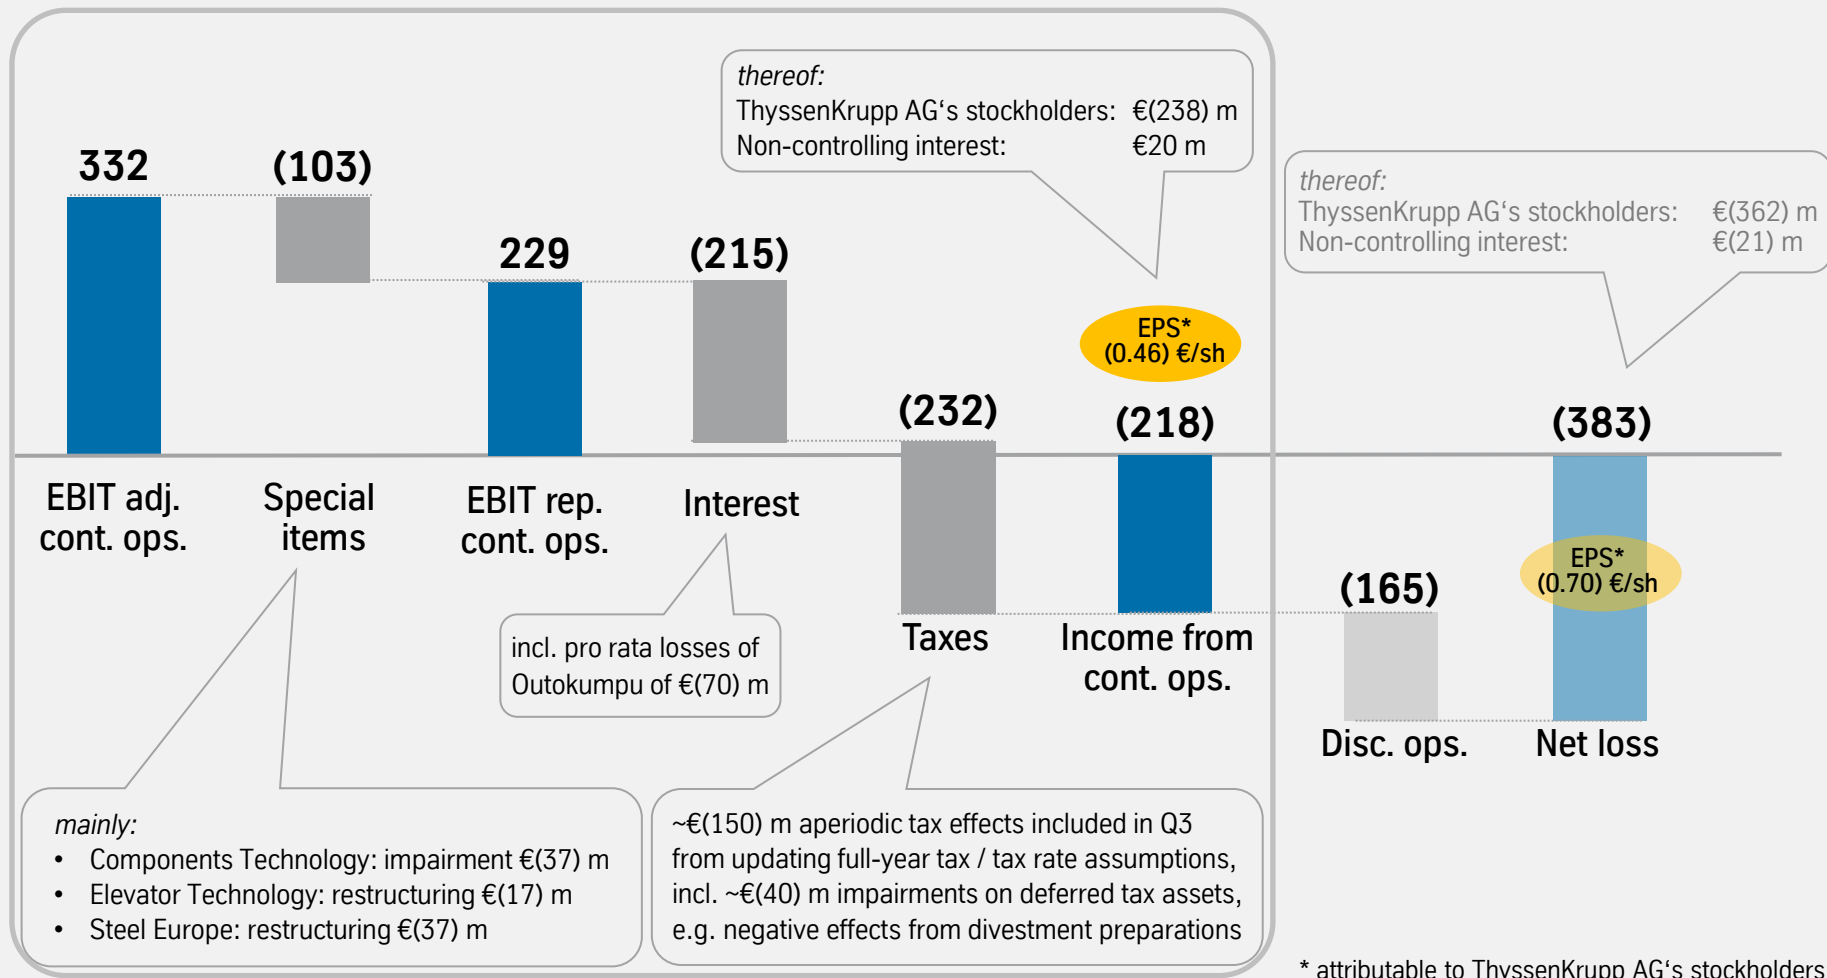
thereof:
ThyssenKrupp AG‘s stockholders: €(238) m
Non-controlling interest: €20 m

thereof:
ThyssenKrupp AG‘s stockholders: €(362) m
Non-controlling interest: €(21) m

332

(103)

229

(215)

EPS*
(0.46) €/sh

(232)

(218)

(383)

EBIT adj. cont. ops.

Special items

EBIT rep. cont. ops.

Interest

EPS*
(0.70) €/sh

(165)

incl. pro rata losses of Outokumpu of €(70) m

Taxes

Income from cont. ops.

Disc. ops.

Net loss

mainly:
• Components Technology: impairment €(37) m
• Elevator Technology: restructuring €(17) m
• Steel Europe: restructuring €(37) m

~€(150) m aperiodic tax effects included in Q3 from updating full-year tax / tax rate assumptions, incl. ~€(40) m impairments on deferred tax assets, e.g. negative effects from divestment preparations

* attributable to ThyssenKrupp AG‘s stockholders